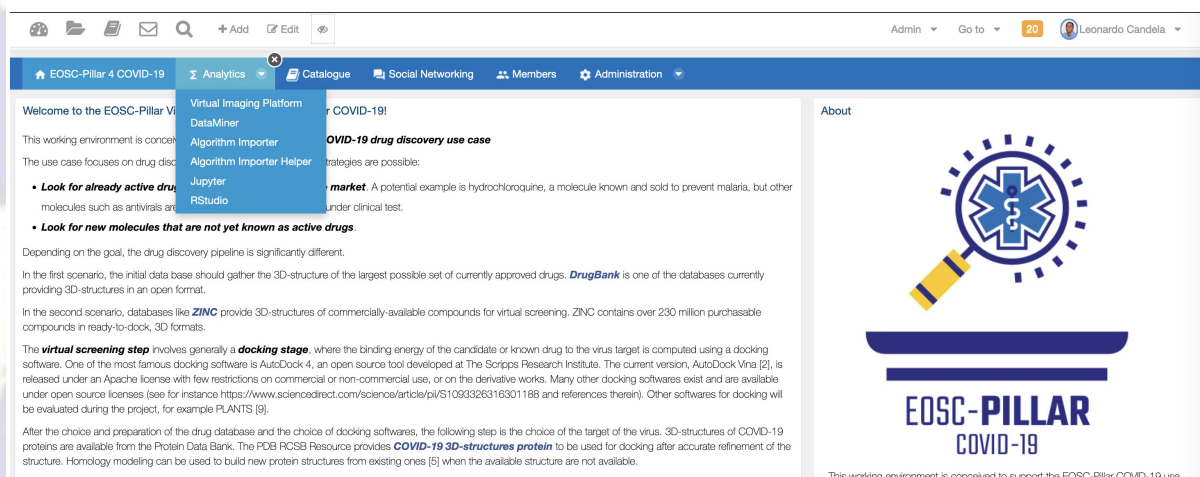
+ Add Edit

Admin Go to 20 Leonardo Candela

EOSC-Pillar 4 COVID-19 Σ Analytics Catalogue Social Networking Members Administration

Virtual Imaging Platform
DataMiner
Algorithm Importer
Algorithm Importer Helper
Jupyter
RStudio

Welcome to the EOSC-Pillar Vi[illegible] for COVID-19!

This working environment is conce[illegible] COVID-19 drug discovery use case

The use case focuses on drug disc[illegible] strategies are possible:

• Look for already active drug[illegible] market. A potential example is hydrochloroquine, a molecule known and sold to prevent malaria, but other molecules such as antivirals are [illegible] under clinical test.

• Look for new molecules that are not yet known as active drugs.

Depending on the goal, the drug discovery pipeline is significantly different.

In the first scenario, the initial data base should gather the 3D-structure of the largest possible set of currently approved drugs. DrugBank is one of the databases currently providing 3D-structures in an open format.

In the second scenario, databases like ZINC provide 3D-structures of commercially-available compounds for virtual screening. ZINC contains over 230 million purchasable compounds in ready-to-dock, 3D formats.

The virtual screening step involves generally a docking stage, where the binding energy of the candidate or known drug to the virus target is computed using a docking software. One of the most famous docking software is AutoDock 4, an open source tool developed at The Scripps Research Institute. The current version, AutoDock Vina [2], is released under an Apache license with few restrictions on commercial or non-commercial use, or on the derivative works. Many other docking softwares exist and are available under open source licenses (see for instance https://www.sciencedirect.com/science/article/pii/S1093326316301188 and references therein). Other softwares for docking will be evaluated during the project, for example PLANTS [9].

After the choice and preparation of the drug database and the choice of docking softwares, the following step is the choice of the target of the virus. 3D-structures of COVID-19 proteins are available from the Protein Data Bank. The PDB RCSB Resource provides COVID-19 3D-structures protein to be used for docking after accurate refinement of the structure. Homology modeling can be used to build new protein structures from existing ones [5] when the available structure are not available.

About

EOSC-PILLAR
COVID-19

This working environment is conceived to support the EOSC-Pillar COVID-19 use